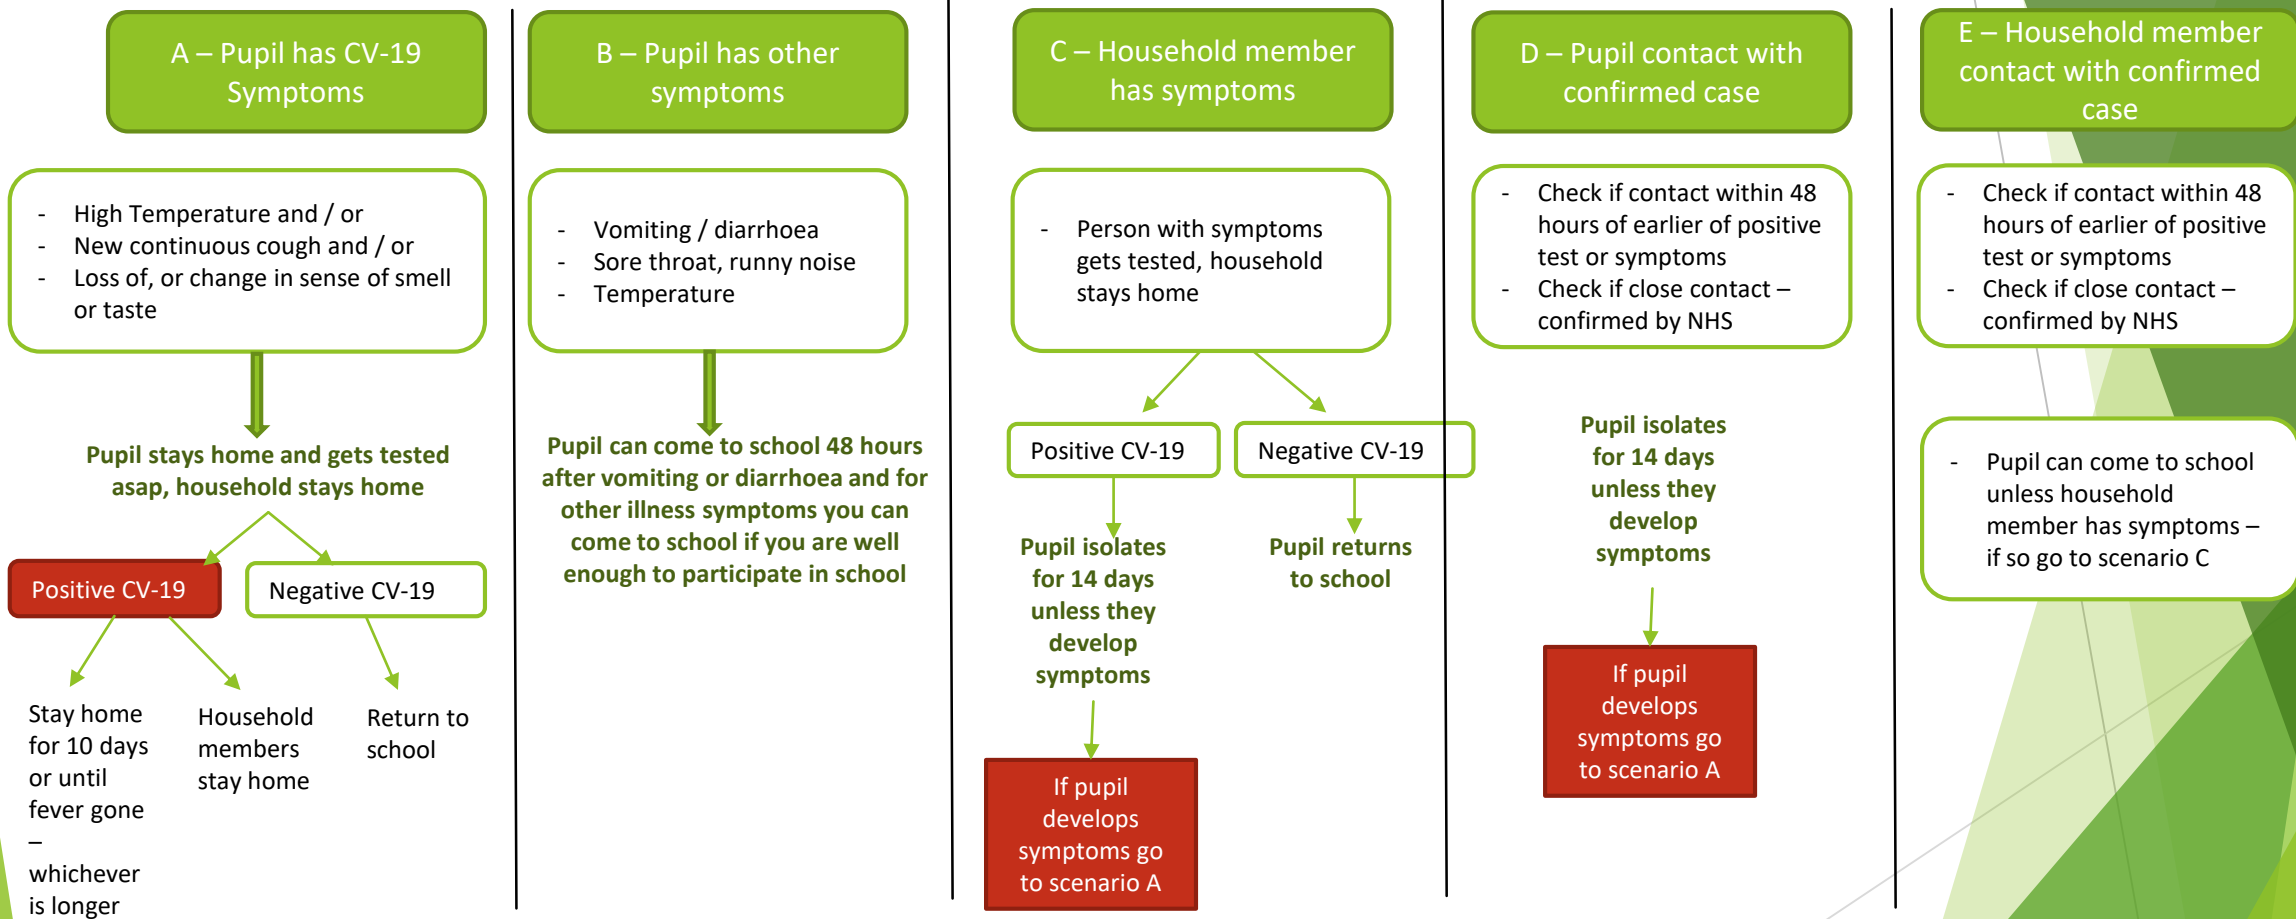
A – Pupil has CV-19 Symptoms

- High Temperature and / or
- New continuous cough and / or
- Loss of, or change in sense of smell or taste

Pupil stays home and gets tested asap, household stays home

Positive CV-19

Negative CV-19

Stay home for 10 days or until fever gone – whichever is longer

Household members stay home

Return to school

B – Pupil has other symptoms

- Vomiting / diarrhoea
- Sore throat, runny noise
- Temperature

Pupil can come to school 48 hours after vomiting or diarrhoea and for other illness symptoms you can come to school if you are well enough to participate in school

C – Household member has symptoms

- Person with symptoms gets tested, household stays home

Positive CV-19

Negative CV-19

Pupil isolates for 14 days unless they develop symptoms

Pupil returns to school

If pupil develops symptoms go to scenario A

D – Pupil contact with confirmed case

- Check if contact within 48 hours of earlier of positive test or symptoms
- Check if close contact – confirmed by NHS

Pupil isolates for 14 days unless they develop symptoms

If pupil develops symptoms go to scenario A

E – Household member contact with confirmed case

- Check if contact within 48 hours of earlier of positive test or symptoms
- Check if close contact – confirmed by NHS

- Pupil can come to school unless household member has symptoms – if so go to scenario C